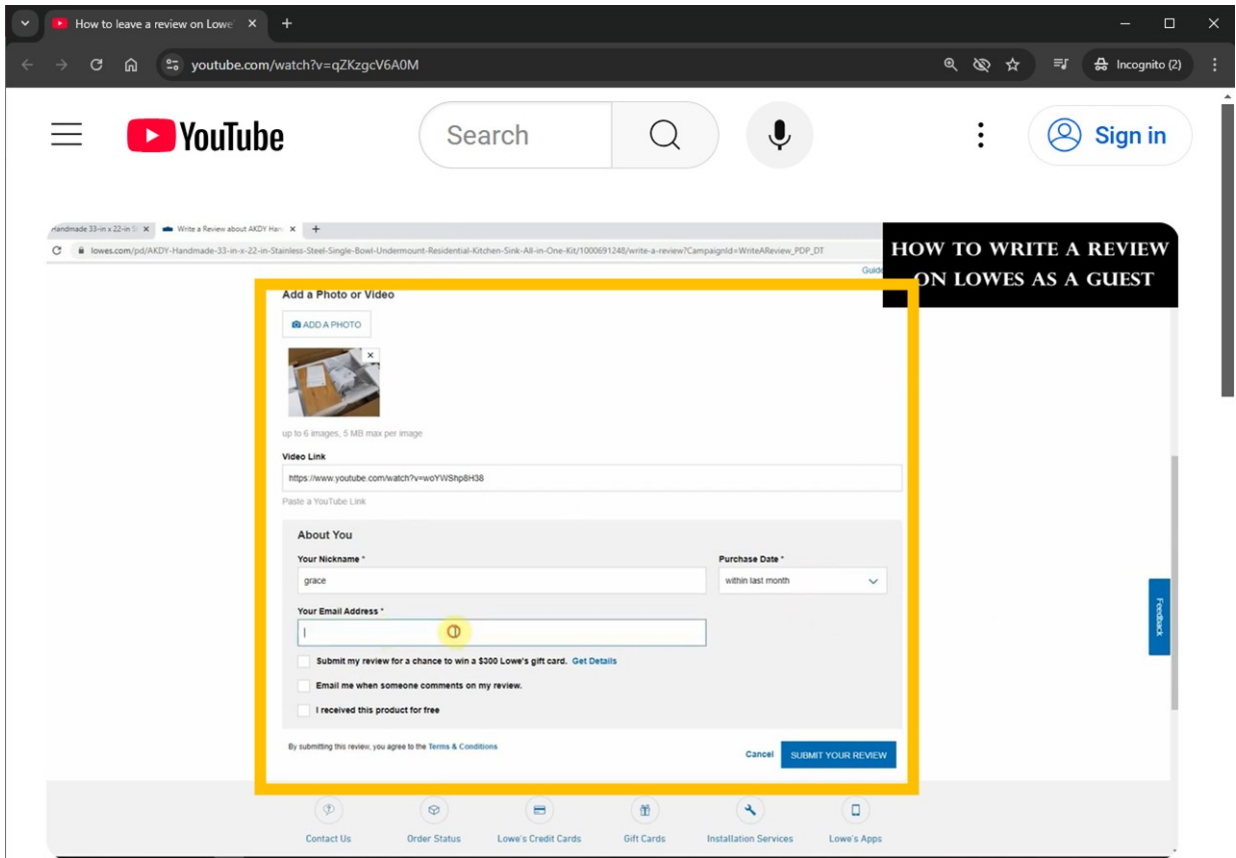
How to leave a review on Lowe

youtube.com/watch?v=qZKzgcV6A0M

Incognito (2)

YouTube

Search

Sign in

Handmade 33-in x 22-in

Write a Review about AKDY Han

lowes.com/pd/AKDY-Handmade-33-in-x-22-in-Stainless-Steel-Single-Bowl-Undermount-Residential-Kitchen-Sink-All-in-One-Kit/1000691248/write-a-review?CampaignId=WriteAReview_PDP_DT

HOW TO WRITE A REVIEW ON LOWES AS A GUEST

Guid

Add a Photo or Video

ADD A PHOTO

up to 6 images, 5 MB max per image

Video Link

https://www.youtube.com/watch?v=woYWShp8H38

Paste a YouTube Link

About You

Your Nickname *

grace

Purchase Date *

within last month

Your Email Address *

Submit my review for a chance to win a $300 Lowe's gift card. Get Details

Email me when someone comments on my review.

I received this product for free

By submitting this review, you agree to the Terms & Conditions

Cancel

SUBMIT YOUR REVIEW

Feedback

Contact Us

Order Status

Lowe's Credit Cards

Gift Cards

Installation Services

Lowe's Apps